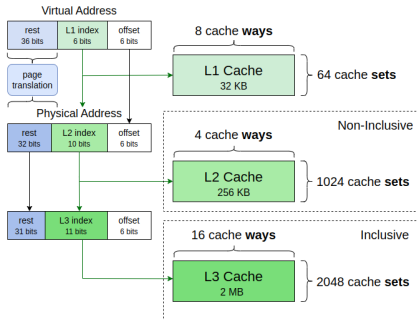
Virtual Address

| rest 36 bits | L1 index 6 bits | offset 6 bits |
|---|---|---|

page translation

8 cache **ways**

L1 Cache
32 KB

64 cache **sets**

Physical Address

| rest 32 bits | L2 index 10 bits | offset 6 bits |
|---|---|---|

Non-Inclusive

4 cache **ways**

L2 Cache
256 KB

1024 cache **sets**

| rest 31 bits | L3 index 11 bits | offset 6 bits |
|---|---|---|

Inclusive

16 cache **ways**

L3 Cache
2 MB

2048 cache **sets**